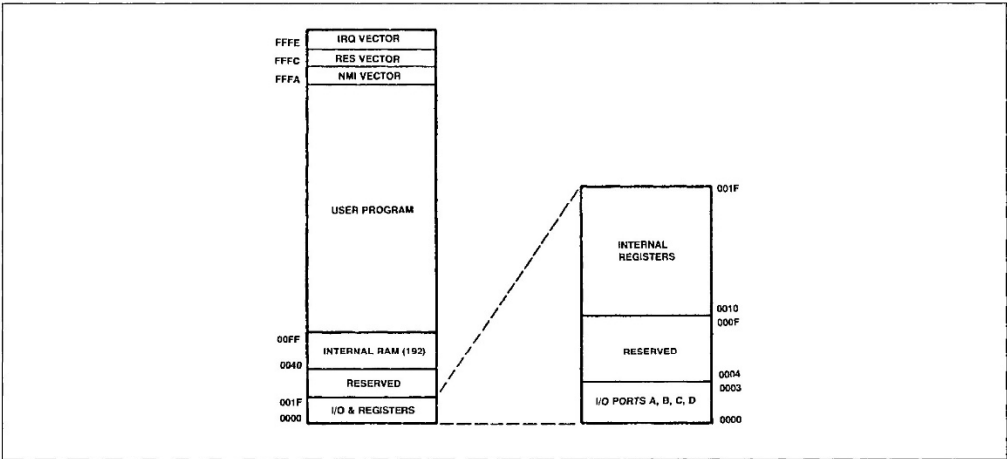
FFFE
IRQ VECTOR
FFFC
RES VECTOR
FFFA
NMI VECTOR
USER PROGRAM
00FF
INTERNAL RAM (192)
0040
RESERVED
001F
I/O & REGISTERS
0000

001F
INTERNAL REGISTERS
0010
000F
RESERVED
0004
0003
I/O PORTS A, B, C, D
0000